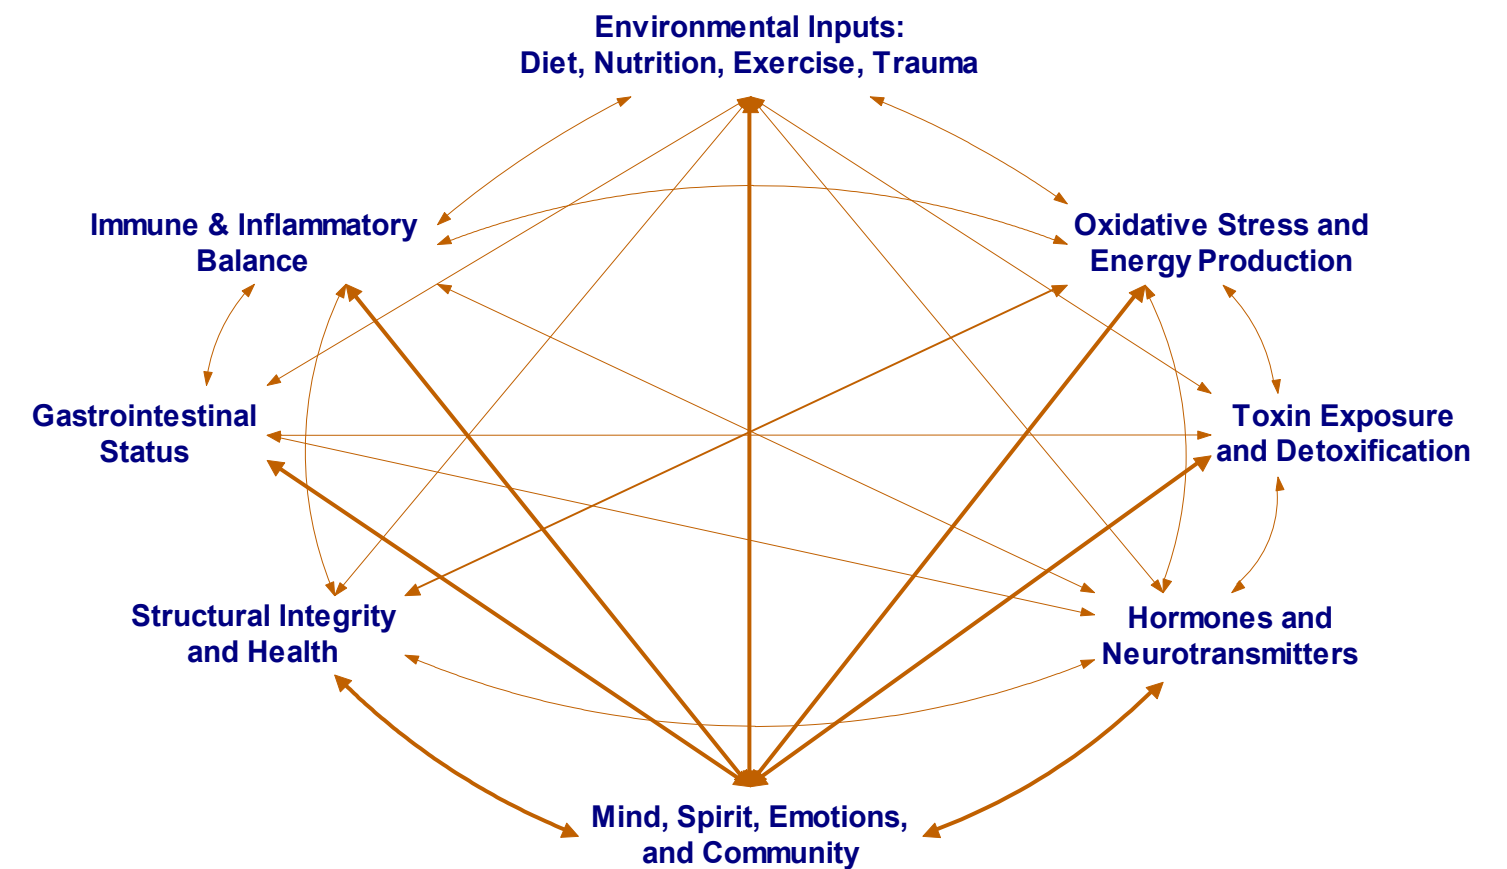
Environmental Inputs:
Diet, Nutrition, Exercise, Trauma

Immune & Inflammatory
Balance

Oxidative Stress and
Energy Production

Gastrointestinal
Status

Toxin Exposure
and Detoxification

Structural Integrity
and Health

Hormones and
Neurotransmitters

Mind, Spirit, Emotions,
and Community